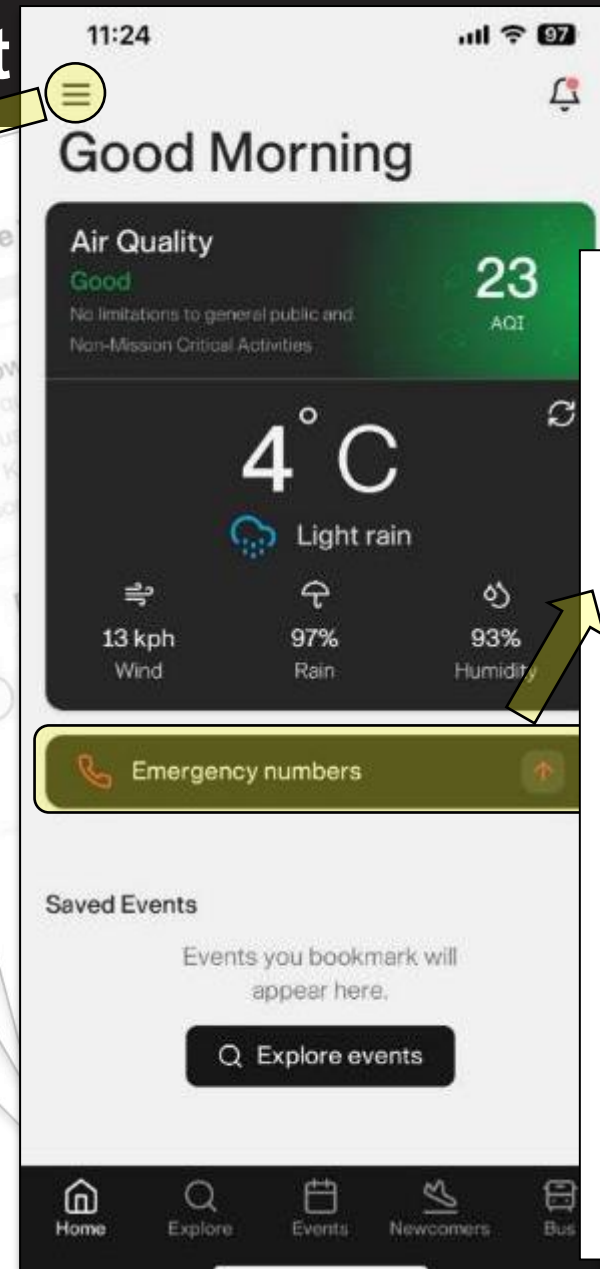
11:24

97

Good Morning

Air Quality
Good
No limitations to general public and Non-Mission Critical Activities

23
AQI

4 °C
Light rain

13 kph
Wind

97%
Rain

93%
Humidity

Emergency numbers

Saved Events

Events you bookmark will appear here.

Explore events

Home
Explore
Events
Newcomers
Bus